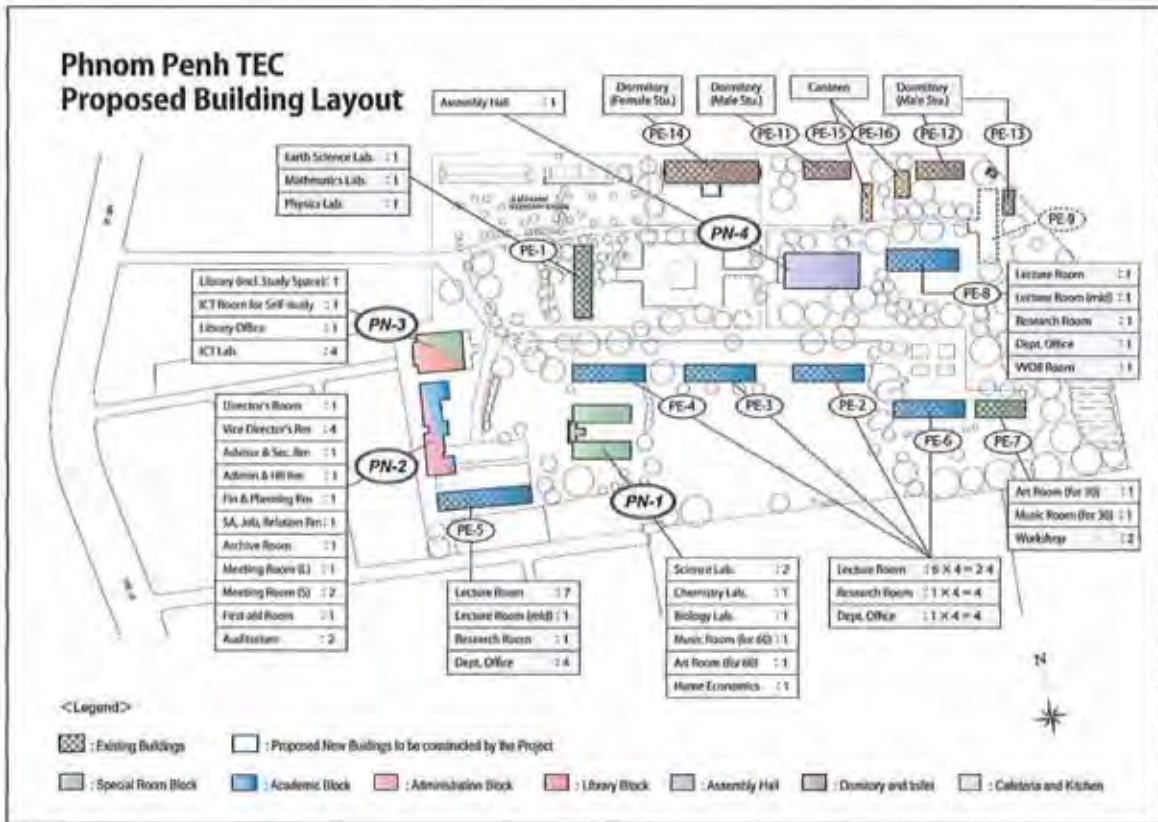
Phnom Penh TEC
Proposed Building Layout

Assembly Hall : 1

Dormitory (Female Stu.)
Dormitory (Male Stu.)
Canteen
Dormitory (Male Stu.)

PE-14 PE-11 PE-15 PE-16 PE-12 PE-13

Earth Science Lab. : 1
Mathematics Lab. : 1
Physics Lab. : 1

PE-1
PN-4
PE-9

Library (incl. Study Space) : 1
ICT Room for Self-study : 1
Library Office : 1
ICT Lab. : 4

PN-3

PE-8

Lecture Room : 1
Lecture Room (mid) : 1
Research Room : 1
Dept. Office : 1
WOB Room : 1

Director's Room : 1
Vice Director's Rm : 4
Advisor & Sec. Rm : 1
Admin & HR Rm : 1
Fin & Planning Rm : 1
SA, Job, Relation Rm : 1
Archive Room : 1
Meeting Room (L) : 1
Meeting Room (S) : 2
First-aid Room : 1
Auditorium : 2

PN-2

PE-4 PE-3 PE-2 PE-6 PE-7

PN-1

PE-5

Art Room (for 30) : 1
Music Room (for 30) : 1
Workshop : 2

Lecture Room : 7
Lecture Room (mid) : 1
Research Room : 1
Dept. Office : 4

Science Lab. : 2
Chemistry Lab. : 1
Biology Lab. : 1
Music Room (for 60) : 1
Art Room (for 60) : 1
Home Economics : 1

Lecture Room : 6 × 4 = 24
Research Room : 1 × 4 = 4
Dept. Office : 1 × 4 = 4

N

<Legend>
: Existing Buildings
: Proposed New Buildings to be constructed by the Project
: Special Room Block
: Academic Block
: Administration Block
: Library Block
: Assembly Hall
: Dormitory and toilet
: Cafeteria and Kitchen